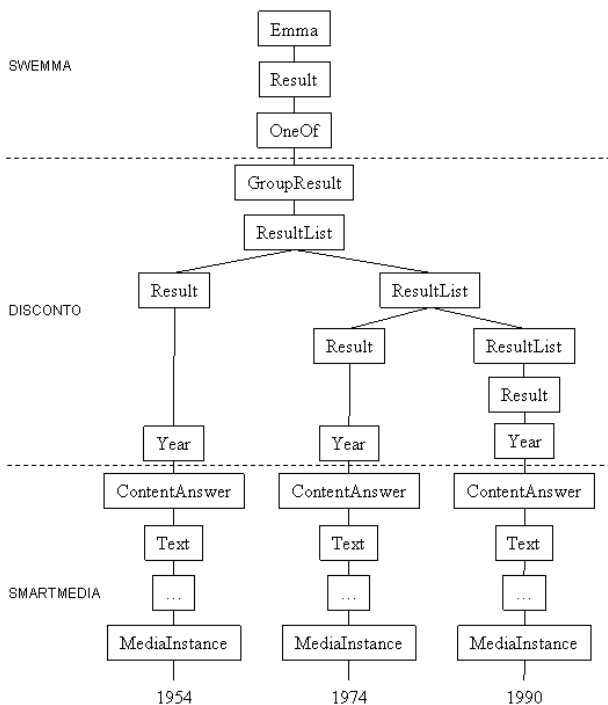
SWEMMA

Emma

Result

OneOf

GroupResult

ResultList

DISCONTO

Result

ResultList

Result

ResultList

Result

Year

Year

Year

ContentAnswer

ContentAnswer

ContentAnswer

Text

Text

Text

SMARTMEDIA

...

...

...

MediaInstance

MediaInstance

MediaInstance

1954

1974

1990